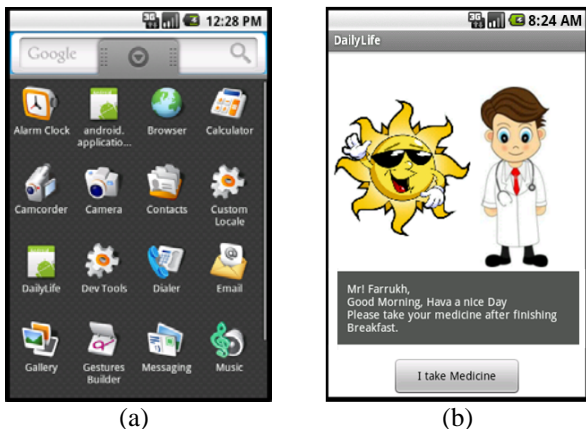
3G 12:28 PM

Google

Alarm Clock
android.applicatio...
Browser
Calculator
Camcorder
Camera
Contacts
Custom Locale
DailyLife
Dev Tools
Dialer
Email
Gallery
Gestures Builder
Messaging
Music

(a)

3G 8:24 AM

DailyLife

Mr! Farrukh,
Good Morning, Hava a nice Day
Please take your medicine after finishing Breakfast.

I take Medicine

(b)